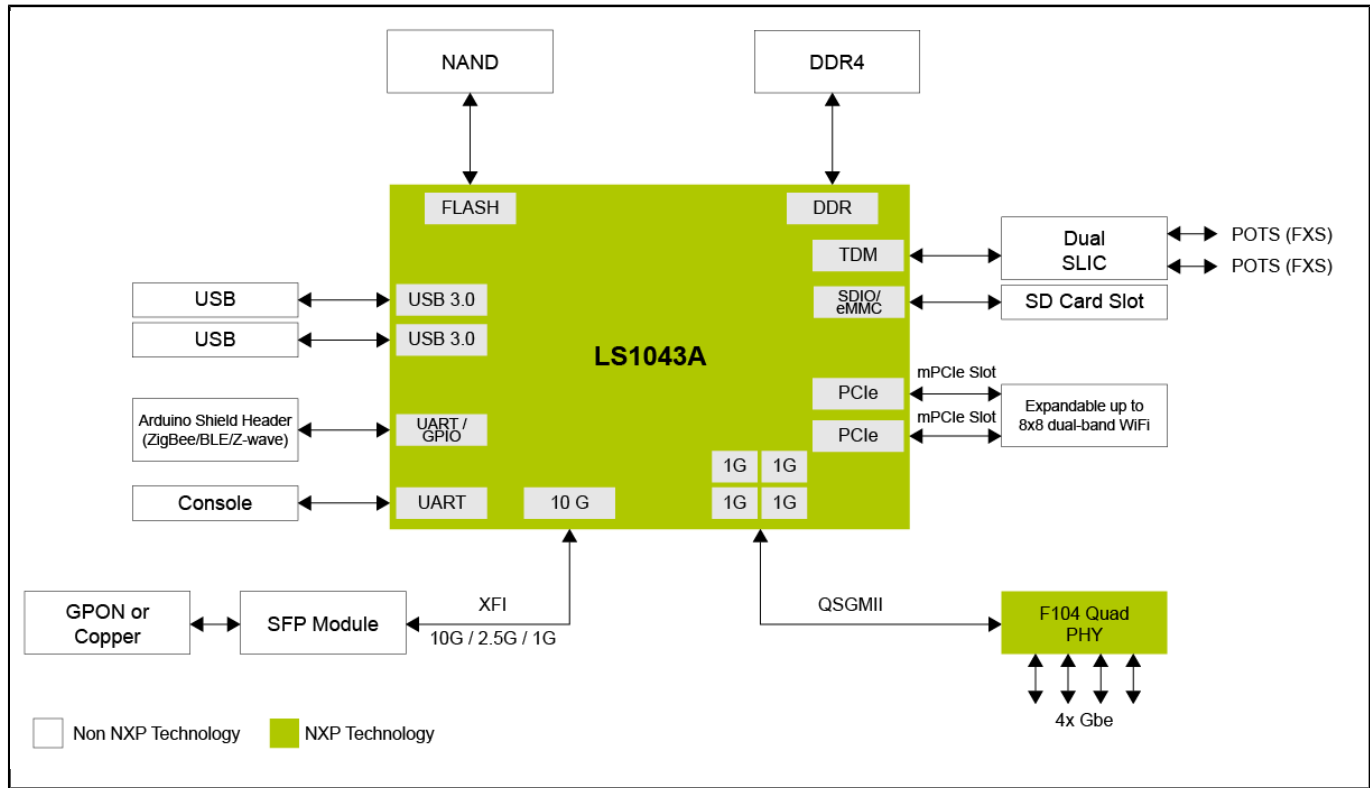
NAND

DDR4

FLASH

DDR

TDM

Dual SLIC

POTS (FXS)

POTS (FXS)

USB

USB 3.0

SDIO/ eMMC

SD Card Slot

USB

USB 3.0

LS1043A

mPCIe Slot

PCIe

Expandable up to 8x8 dual-band WiFi

mPCIe Slot

Arduino Shield Header (ZigBee/BLE/Z-wave)

UART / GPIO

PCIe

1G

1G

Console

UART

10 G

1G

1G

GPON or Copper

SFP Module

XFI

10G / 2.5G / 1G

QSGMII

F104 Quad PHY

4x Gbe

Non NXP Technology

NXP Technology